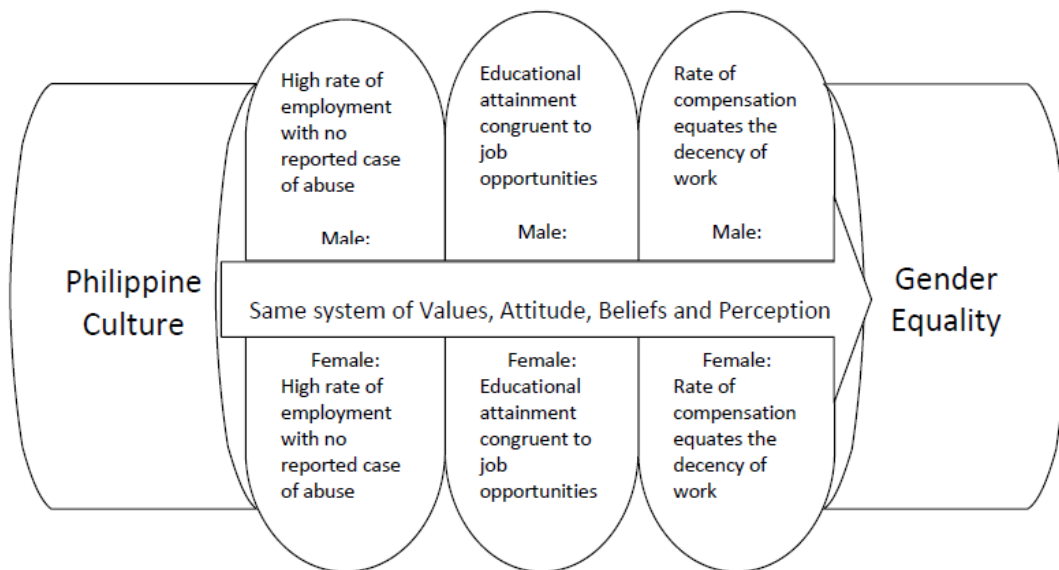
Philippine Culture

High rate of employment with no reported case of abuse

Male:

Educational attainment congruent to job opportunities

Male:

Rate of compensation equates the decency of work

Male:

Same system of Values, Attitude, Beliefs and Perception

Female:
High rate of employment with no reported case of abuse

Female:
Educational attainment congruent to job opportunities

Female:
Rate of compensation equates the decency of work

Gender Equality